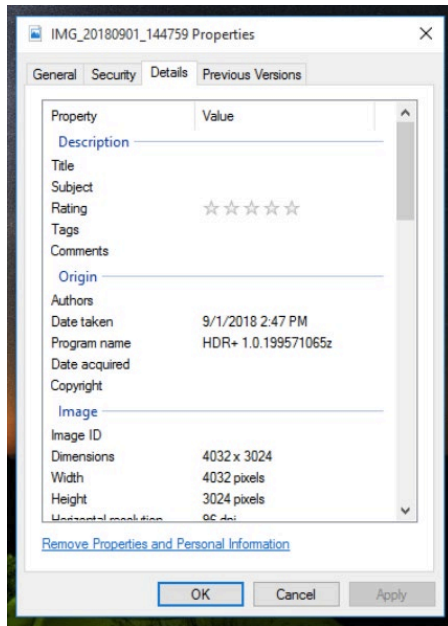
IMG_20180901_144759 Properties

General Security Details Previous Versions

| Property | Value |
|---|---|
| **Description** | |
| Title | |
| Subject | |
| Rating | ☆☆☆☆☆ |
| Tags | |
| Comments | |
| **Origin** | |
| Authors | |
| Date taken | 9/1/2018 2:47 PM |
| Program name | HDR+ 1.0.199571065z |
| Date acquired | |
| Copyright | |
| **Image** | |
| Image ID | |
| Dimensions | 4032 x 3024 |
| Width | 4032 pixels |
| Height | 3024 pixels |
| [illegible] | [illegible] |

Remove Properties and Personal Information

OK Cancel Apply